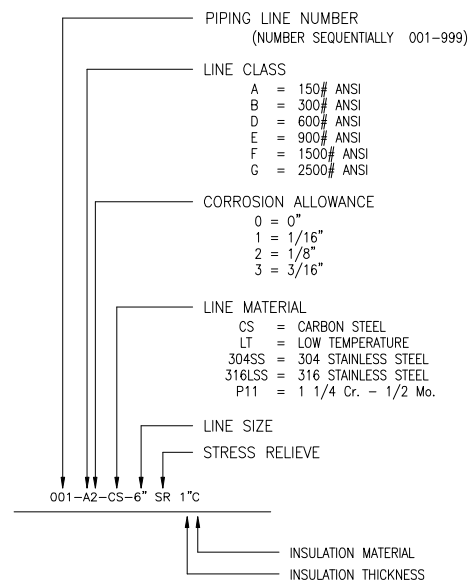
PIPING LINE NUMBER
(NUMBER SEQUENTIALLY 001–999)

LINE CLASS
A = 150# ANSI
B = 300# ANSI
D = 600# ANSI
E = 900# ANSI
F = 1500# ANSI
G = 2500# ANSI

CORROSION ALLOWANCE
0 = 0"
1 = 1/16"
2 = 1/8"
3 = 3/16"

LINE MATERIAL
CS = CARBON STEEL
LT = LOW TEMPERATURE
304SS = 304 STAINLESS STEEL
316LSS = 316 STAINLESS STEEL
P11 = 1 1/4 Cr. – 1/2 Mo.

LINE SIZE

STRESS RELIEVE

001–A2–CS–6" SR 1"C

INSULATION MATERIAL

INSULATION THICKNESS